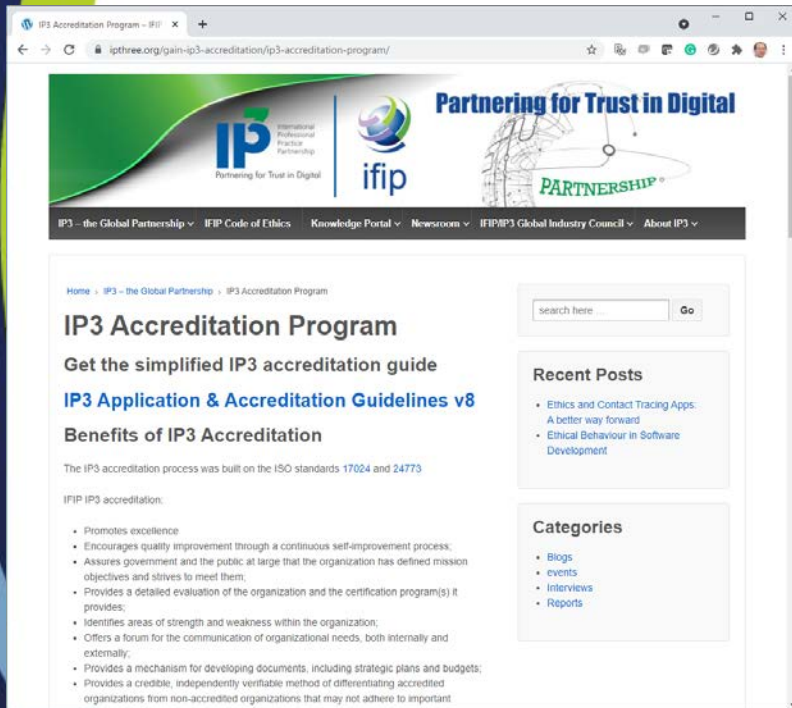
IP3 Accreditation Program – IFIP ×
+
ipthree.org/gain-ip3-accreditation/ip3-accreditation-program/

IP3 International Professional Practice Partnership
Partnering for Trust in Digital
ifip
Partnering for Trust in Digital
PARTNERSHIP

IP3 – the Global Partnership ˅ IFIP Code of Ethics Knowledge Portal ˅ Newsroom ˅ IFIP/IP3 Global Industry Council ˅ About IP3 ˅

Home › IP3 – the Global Partnership › IP3 Accreditation Program

IP3 Accreditation Program

Get the simplified IP3 accreditation guide

IP3 Application & Accreditation Guidelines v8

Benefits of IP3 Accreditation

The IP3 accreditation process was built on the ISO standards 17024 and 24773

IFIP IP3 accreditation:

- Promotes excellence
- Encourages quality improvement through a continuous self-improvement process;
- Assures government and the public at large that the organization has defined mission objectives and strives to meet them;
- Provides a detailed evaluation of the organization and the certification program(s) it provides;
- Identifies areas of strength and weakness within the organization;
- Offers a forum for the communication of organizational needs, both internally and externally;
- Provides a mechanism for developing documents, including strategic plans and budgets;
- Provides a credible, independently verifiable method of differentiating accredited organizations from non-accredited organizations that may not adhere to important

search here ...
Go

Recent Posts

- Ethics and Contact Tracing Apps: A better way forward
- Ethical Behaviour in Software Development

Categories

- Blogs
- events
- Interviews
- Reports